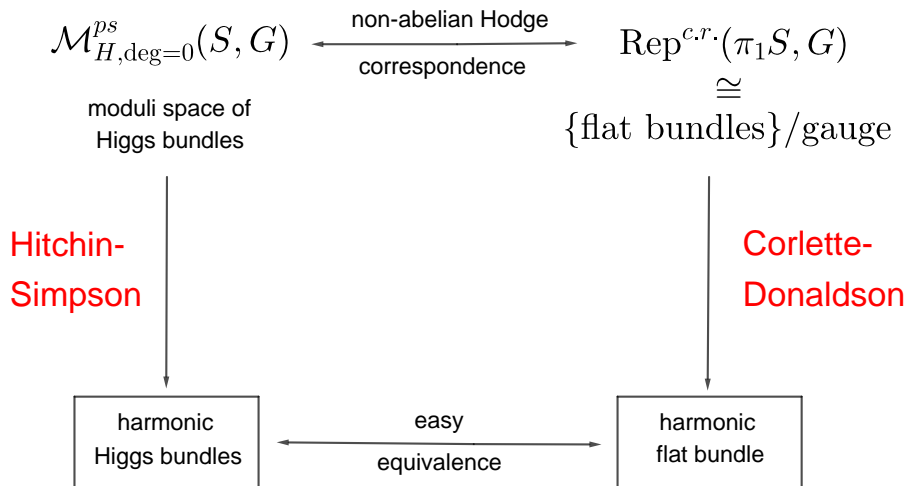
$\mathcal{M}^{ps}_{H,\deg=0}(S,G)$

non-abelian Hodge

correspondence

$\mathrm{Rep}^{c.r.}(\pi_1 S, G)$
$\cong$
$\{\text{flat bundles}\}/\text{gauge}$

moduli space of Higgs bundles

Hitchin-Simpson

Corlette-Donaldson

harmonic Higgs bundles

easy

equivalence

harmonic flat bundle